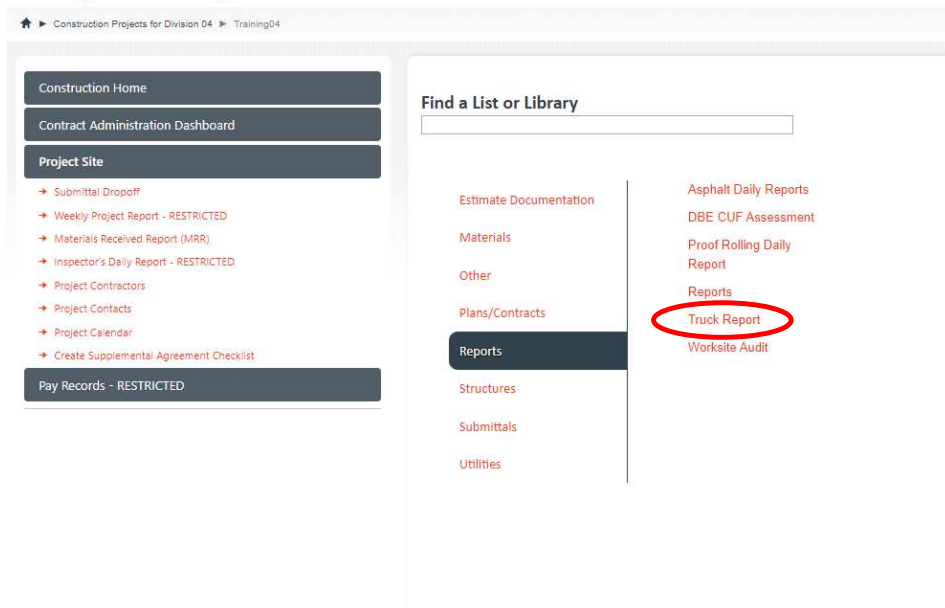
► Construction Projects for Division 04 ► Training04

Construction Home

Contract Administration Dashboard

Project Site

→ Submittal Dropoff
→ Weekly Project Report - RESTRICTED
→ Materials Received Report (MRR)
→ Inspector's Daily Report - RESTRICTED
→ Project Contractors
→ Project Contacts
→ Project Calendar
→ Create Supplemental Agreement Checklist

Pay Records - RESTRICTED

Find a List or Library

Estimate Documentation
Materials
Other
Plans/Contracts
Reports
Structures
Submittals
Utilities

Asphalt Daily Reports
DBE CUF Assessment
Proof Rolling Daily Report
Reports
Truck Report
Worksite Audit